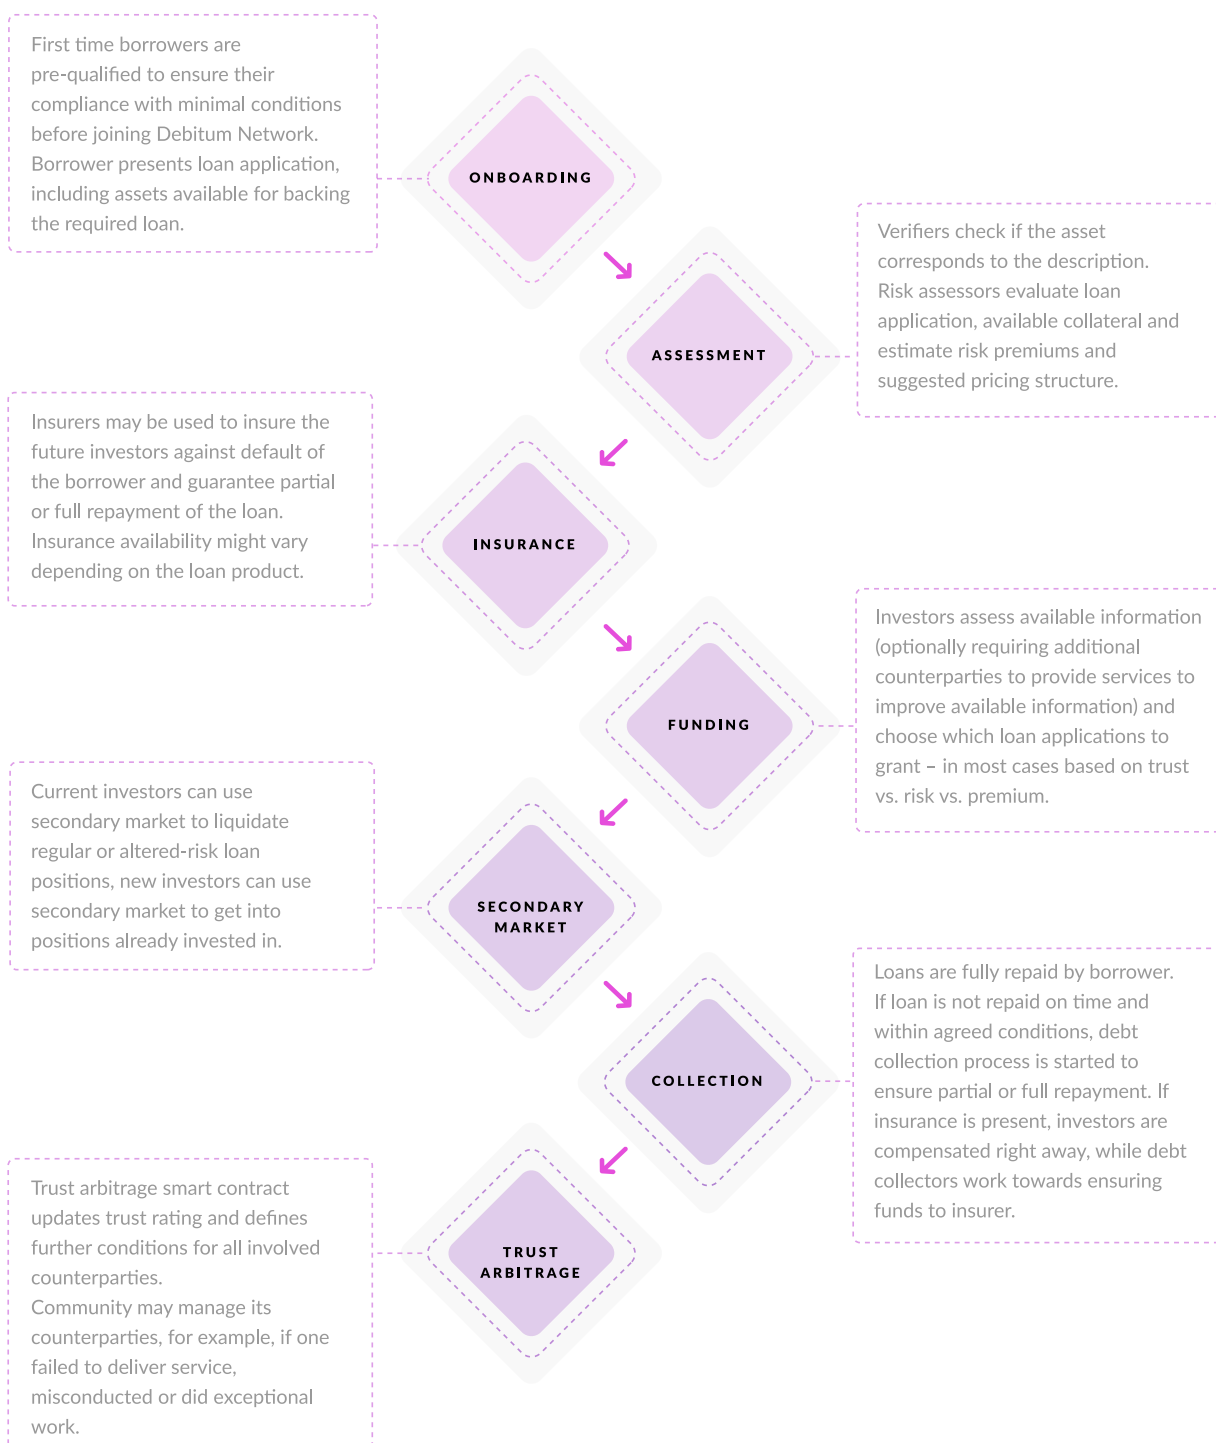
First time borrowers are pre-qualified to ensure their compliance with minimal conditions before joining Debitum Network. Borrower presents loan application, including assets available for backing the required loan.

ONBOARDING

ASSESSMENT

Verifiers check if the asset corresponds to the description. Risk assessors evaluate loan application, available collateral and estimate risk premiums and suggested pricing structure.

Insurers may be used to insure the future investors against default of the borrower and guarantee partial or full repayment of the loan. Insurance availability might vary depending on the loan product.

INSURANCE

FUNDING

Investors assess available information (optionally requiring additional counterparties to provide services to improve available information) and choose which loan applications to grant – in most cases based on trust vs. risk vs. premium.

Current investors can use secondary market to liquidate regular or altered-risk loan positions, new investors can use secondary market to get into positions already invested in.

SECONDARY MARKET

COLLECTION

Loans are fully repaid by borrower. If loan is not repaid on time and within agreed conditions, debt collection process is started to ensure partial or full repayment. If insurance is present, investors are compensated right away, while debt collectors work towards ensuring funds to insurer.

Trust arbitrage smart contract updates trust rating and defines further conditions for all involved counterparties.
Community may manage its counterparties, for example, if one failed to deliver service, misconducted or did exceptional work.

TRUST ARBITRAGE